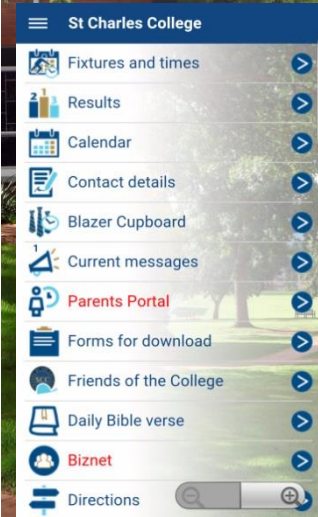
St Charles College

Fixtures and times

Results

Calendar

Contact details

Blazer Cupboard

Current messages

Parents Portal

Forms for download

Friends of the College

Daily Bible verse

Biznet

Directions